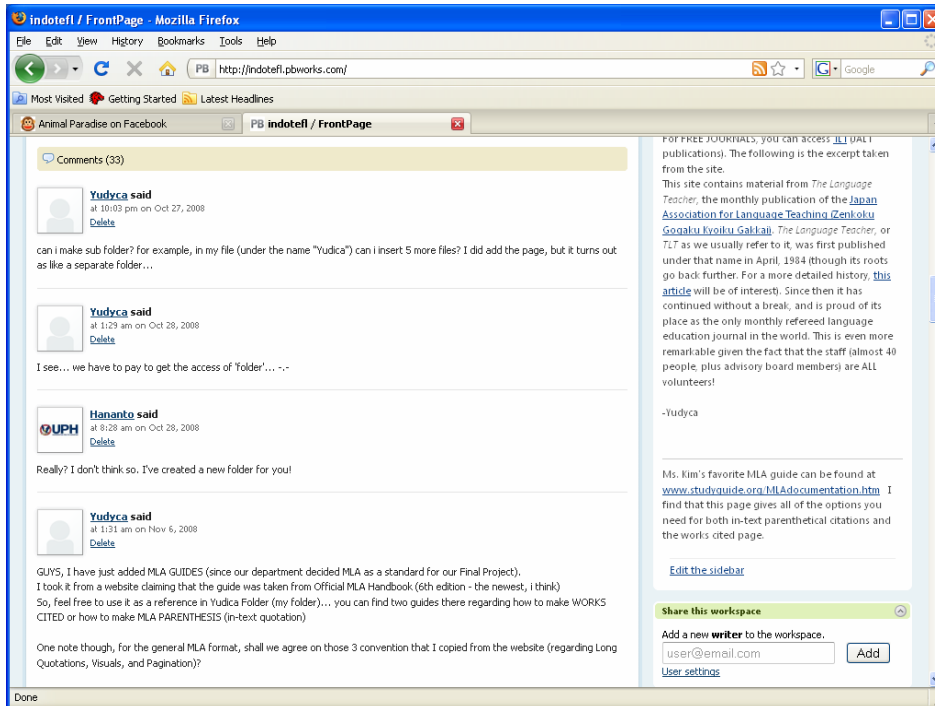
indotefl / FrontPage - Mozilla Firefox

File Edit View History Bookmarks Tools Help

PB http://indotefl.pbworks.com/

Google

Most Visited Getting Started Latest Headlines

Animal Paradise on Facebook

PB indotefl / FrontPage

Comments (33)

Yudyca said
at 10:03 pm on Oct 27, 2008
Delete

can i make sub folder? for example, in my file (under the name "Yudica") can i insert 5 more files? I did add the page, but it turns out as like a separate folder...

Yudyca said
at 1:29 am on Oct 28, 2008
Delete

I see... we have to pay to get the access of 'folder'... -.-

UPH

Hananto said
at 8:28 am on Oct 28, 2008
Delete

Really? I don't think so. I've created a new folder for you!

Yudyca said
at 1:31 am on Nov 6, 2008
Delete

GUYS, I have just added MLA GUIDES (since our department decided MLA as a standard for our Final Project).
I took it from a website claiming that the guide was taken from Official MLA Handbook (6th edition - the newest, i think)
So, feel free to use it as a reference in Yudica Folder (my folder)... you can find two guides there regarding how to make WORKS CITED or how to make MLA PARENTHESIS (in-text quotation)

One note though, for the general MLA format, shall we agree on those 3 convention that I copied from the website (regarding Long Quotations, Visuals, and Pagination)?

For FREE JOURNALS, you can access JLT (JALT publications). The following is the excerpt taken from the site.
This site contains material from The Language Teacher, the monthly publication of the Japan Association for Language Teaching (Zenkoku Gogaku Kyoiku Gakkai). The Language Teacher, or TLT as we usually refer to it, was first published under that name in April, 1984 (though its roots go back further. For a more detailed history, this article will be of interest). Since then it has continued without a break, and is proud of its place as the only monthly refereed language education journal in the world. This is even more remarkable given the fact that the staff (almost 40 people, plus advisory board members) are ALL volunteers!

-Yudyca

Ms. Kim's favorite MLA guide can be found at www.studyguide.org/MLAdocumentation.htm I find that this page gives all of the options you need for both in-text parenthetical citations and the works cited page.

Edit the sidebar

Share this workspace

Add a new writer to the workspace.

user@email.com

Add

User settings

Done